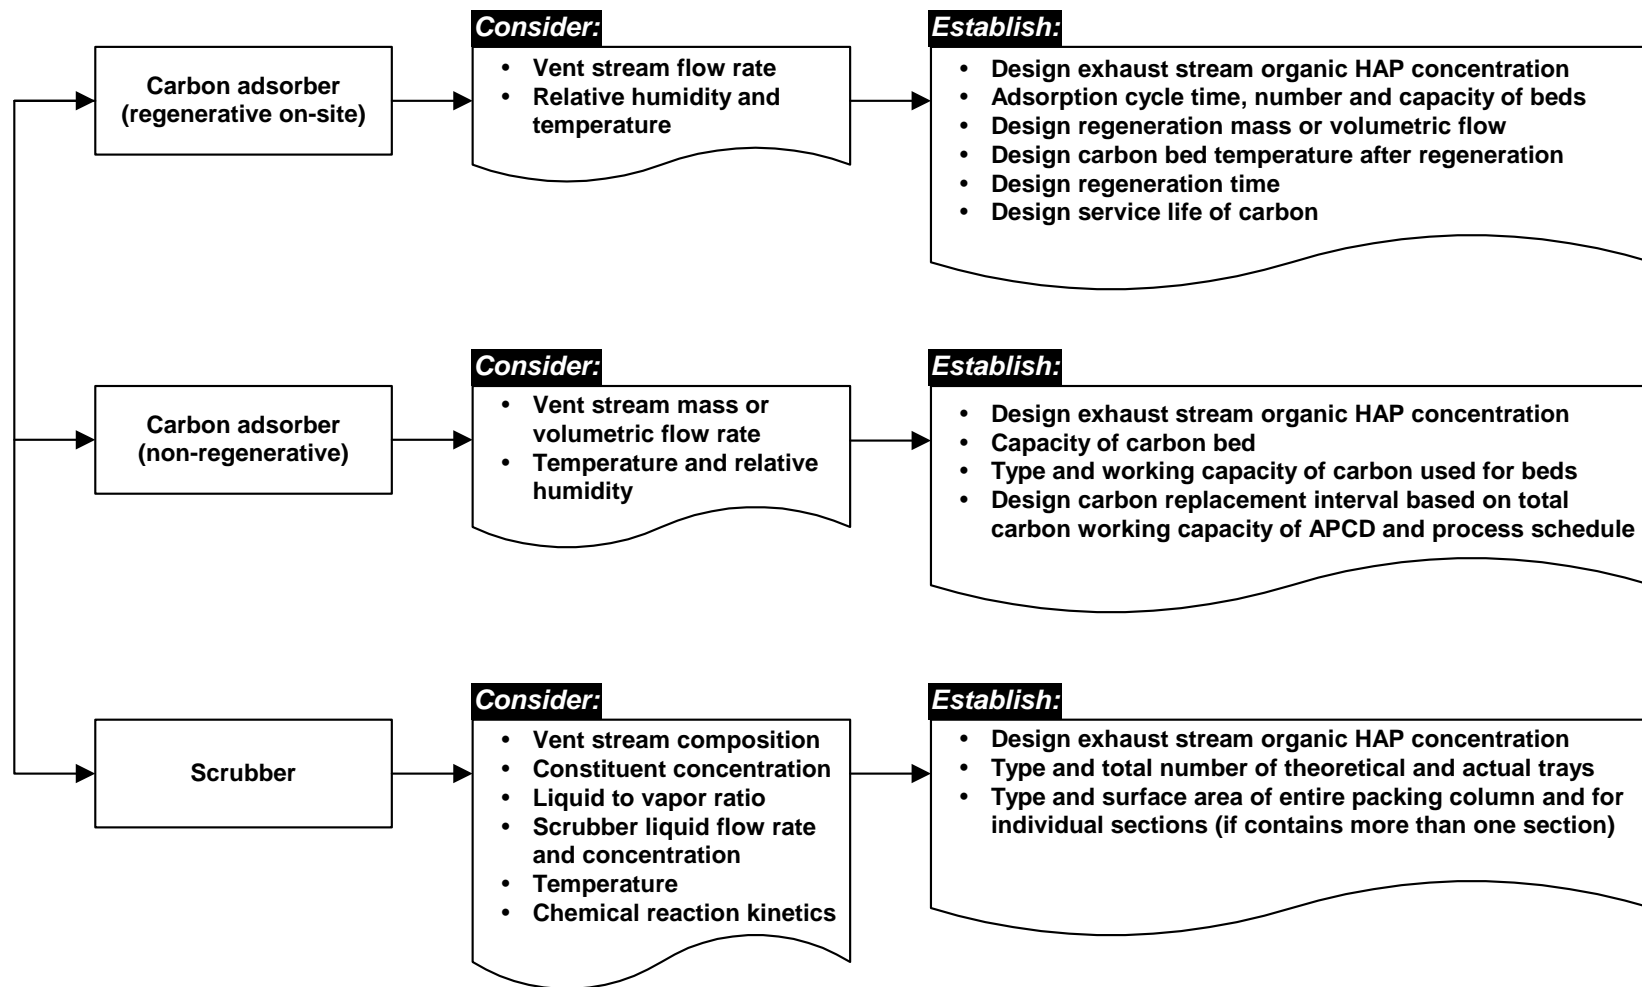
Carbon adsorber (regenerative on-site)

Consider:
- Vent stream flow rate
- Relative humidity and temperature

Establish:
- Design exhaust stream organic HAP concentration
- Adsorption cycle time, number and capacity of beds
- Design regeneration mass or volumetric flow
- Design carbon bed temperature after regeneration
- Design regeneration time
- Design service life of carbon

Carbon adsorber (non-regenerative)

Consider:
- Vent stream mass or volumetric flow rate
- Temperature and relative humidity

Establish:
- Design exhaust stream organic HAP concentration
- Capacity of carbon bed
- Type and working capacity of carbon used for beds
- Design carbon replacement interval based on total carbon working capacity of APCD and process schedule

Scrubber

Consider:
- Vent stream composition
- Constituent concentration
- Liquid to vapor ratio
- Scrubber liquid flow rate and concentration
- Temperature
- Chemical reaction kinetics

Establish:
- Design exhaust stream organic HAP concentration
- Type and total number of theoretical and actual trays
- Type and surface area of entire packing column and for individual sections (if contains more than one section)